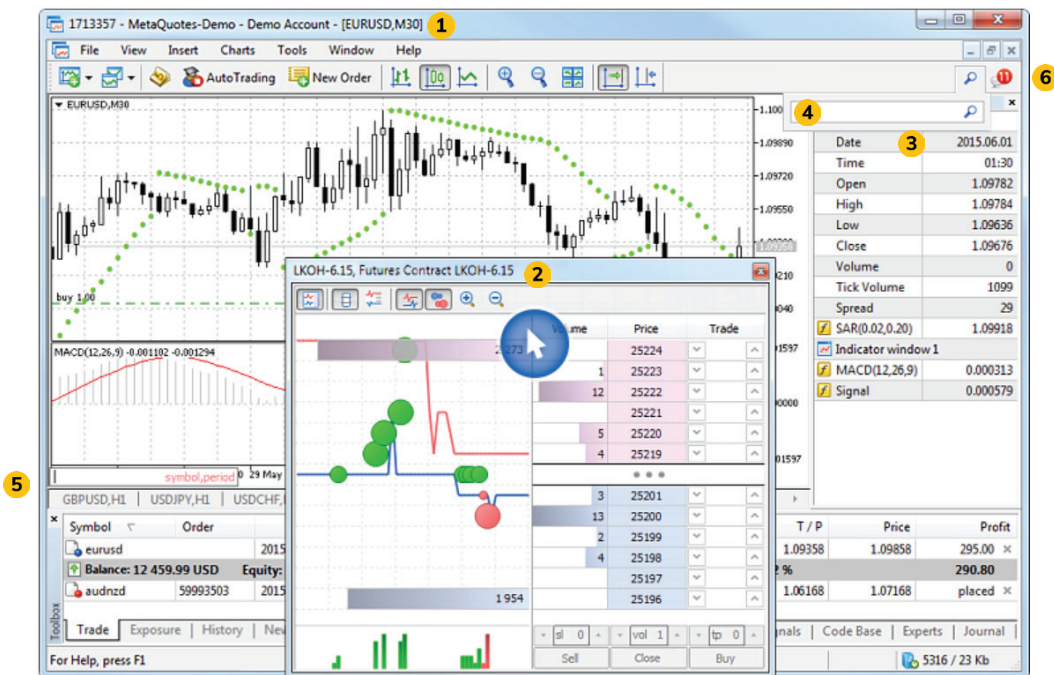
1713357 - MetaQuotes-Demo - Demo Account - [EURUSD,M30] 1

File View Insert Charts Tools Window Help

AutoTrading New Order

6

EURUSD,M30

1.100

1.09890

1.09720

1.09550

buy 1.00

MACD(12,26,9) -0.001102 -0.001294

symbol,period 29 May

5

4

| Date | 2015.06.01 |
|---|---|
| Time | 01:30 |
| Open | 1.09782 |
| High | 1.09784 |
| Low | 1.09636 |
| Close | 1.09676 |
| Volume | 0 |
| Tick Volume | 1099 |
| Spread | 29 |
| SAR(0.02,0.20) | 1.09918 |
| Indicator window 1 | |
| MACD(12,26,9) | 0.000313 |
| Signal | 0.000579 |

3

LKOH-6.15, Futures Contract LKOH-6.15 2

| Volume | Price | Trade |
|---|---|---|
| 273 | 25224 | |
| 1 | 25223 | |
| 12 | 25222 | |
| | 25221 | |
| 5 | 25220 | |
| 4 | 25219 | |
| 3 | 25201 | |
| 13 | 25200 | |
| 2 | 25199 | |
| 4 | 25198 | |
| | 25197 | |
| 1 954 | 25196 | |

sl 0 vol 1 tp 0

Sell Close Buy

GBPUSD,H1 USDJPY,H1 USDCHF,

| Symbol | Order | | T / P | Price | Profit |
|---|---|---|---|---|---|
| eurusd | | 2015 | 1.09358 | 1.09858 | 295.00 |
| Balance: 12 459.99 USD | Equity: | | 2 % | | 290.80 |
| audnzd | 59993503 | 2015 | 1.06168 | 1.07168 | placed |

Toolbox

Trade Exposure History Ne nals Code Base Experts Journal

For Help, press F1

5316 / 23 Kb